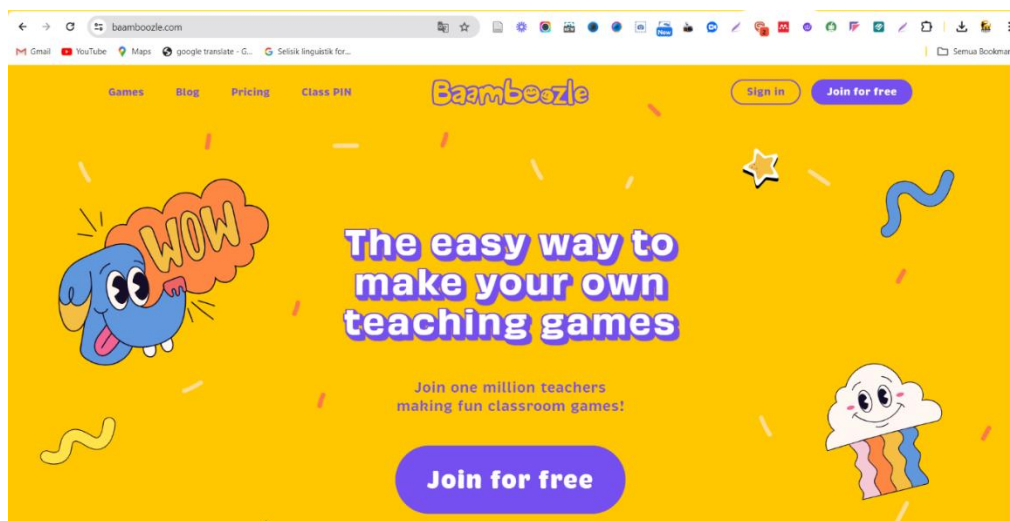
baamboozle.com

New

Gmail YouTube Maps google translate - G... Selisik linguistik for...

Semua Bookmar

Games Blog Pricing Class PIN

Baamboozle

Sign in Join for free

WOW

The easy way to make your own teaching games

Join one million teachers making fun classroom games!

Join for free